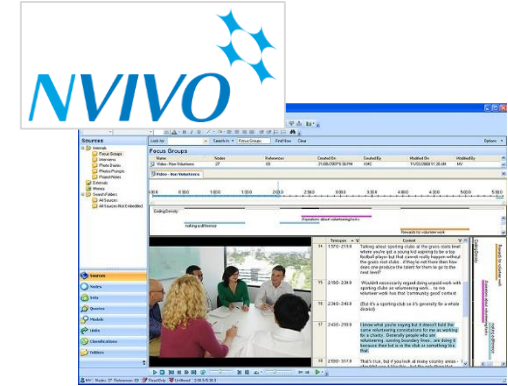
NVIVO

Focus Groups

Sources

Internals

Focus Groups

Interviews

Photo Books

Photo/Prompts

Project Notes

Externals

Memos

Search Folders

All Sources

All Sources Not Embedded

Video - Non Volunteers

Coding Density

Frustration about volunteering jobs

Rewards for volunteer work

Timespan

Content

16

17:00 - 21:10

Talking about sporting clubs at the grass roots level where you see a young kid aspiring to be a top football player but that cannot really happen without the grass root clubs. If they're not there then how does one produce the talent for them to go to the next level?

18

21:50 - 23:56

Wouldn't necessarily regard doing unpaid work with sporting clubs as volunteering work ... so non volunteer work has that 'community good' context

19

23:56 - 24:00

(But it's a sporting club so it's generally for a whole district)

20

24:00 - 29:00

I know what you're saying but it doesn't hold the same volunteering connotations for me as working for a charity. Generally people who are volunteering ...

21

29:00 - 31:10

That's true, but if you look at many country areas ...

Sources

Nodes

Sets

Queries

Models

Links

Classifications

Folders